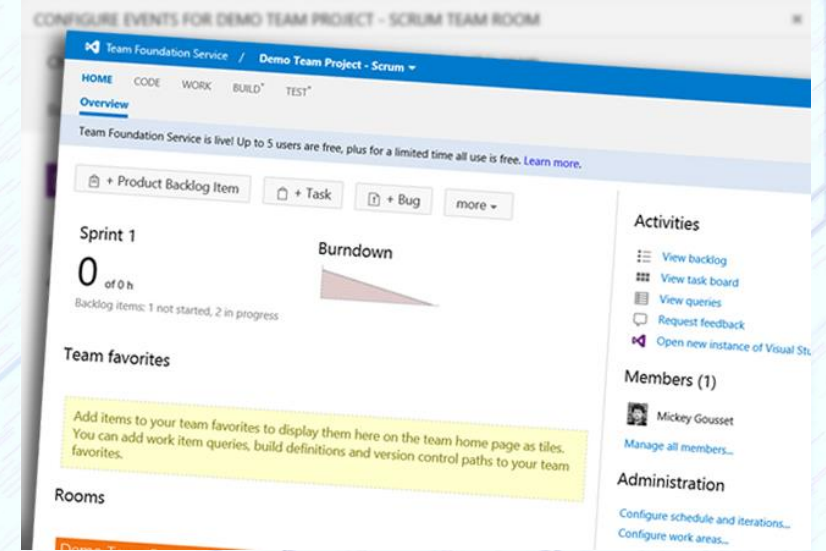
CONFIGURE EVENTS FOR DEMO TEAM PROJECT - SCRUM TEAM ROOM

Team Foundation Service / Demo Team Project - Scrum

HOME CODE WORK BUILD TEST

Overview

Team Foundation Service is live! Up to 5 users are free, plus for a limited time all use is free. Learn more.

+ Product Backlog Item
+ Task
+ Bug
more

Sprint 1

0 of 0 h

Backlog items: 1 not started, 2 in progress

Burndown

Team favorites

Add items to your team favorites to display them here on the team home page as tiles. You can add work item queries, build definitions and version control paths to your team favorites.

Rooms

Activities

View backlog
View task board
View queries
Request feedback
Open new instance of Visual Stu

Members (1)

Mickey Gousset

Manage all members...

Administration

Configure schedule and iterations...
Configure work areas...